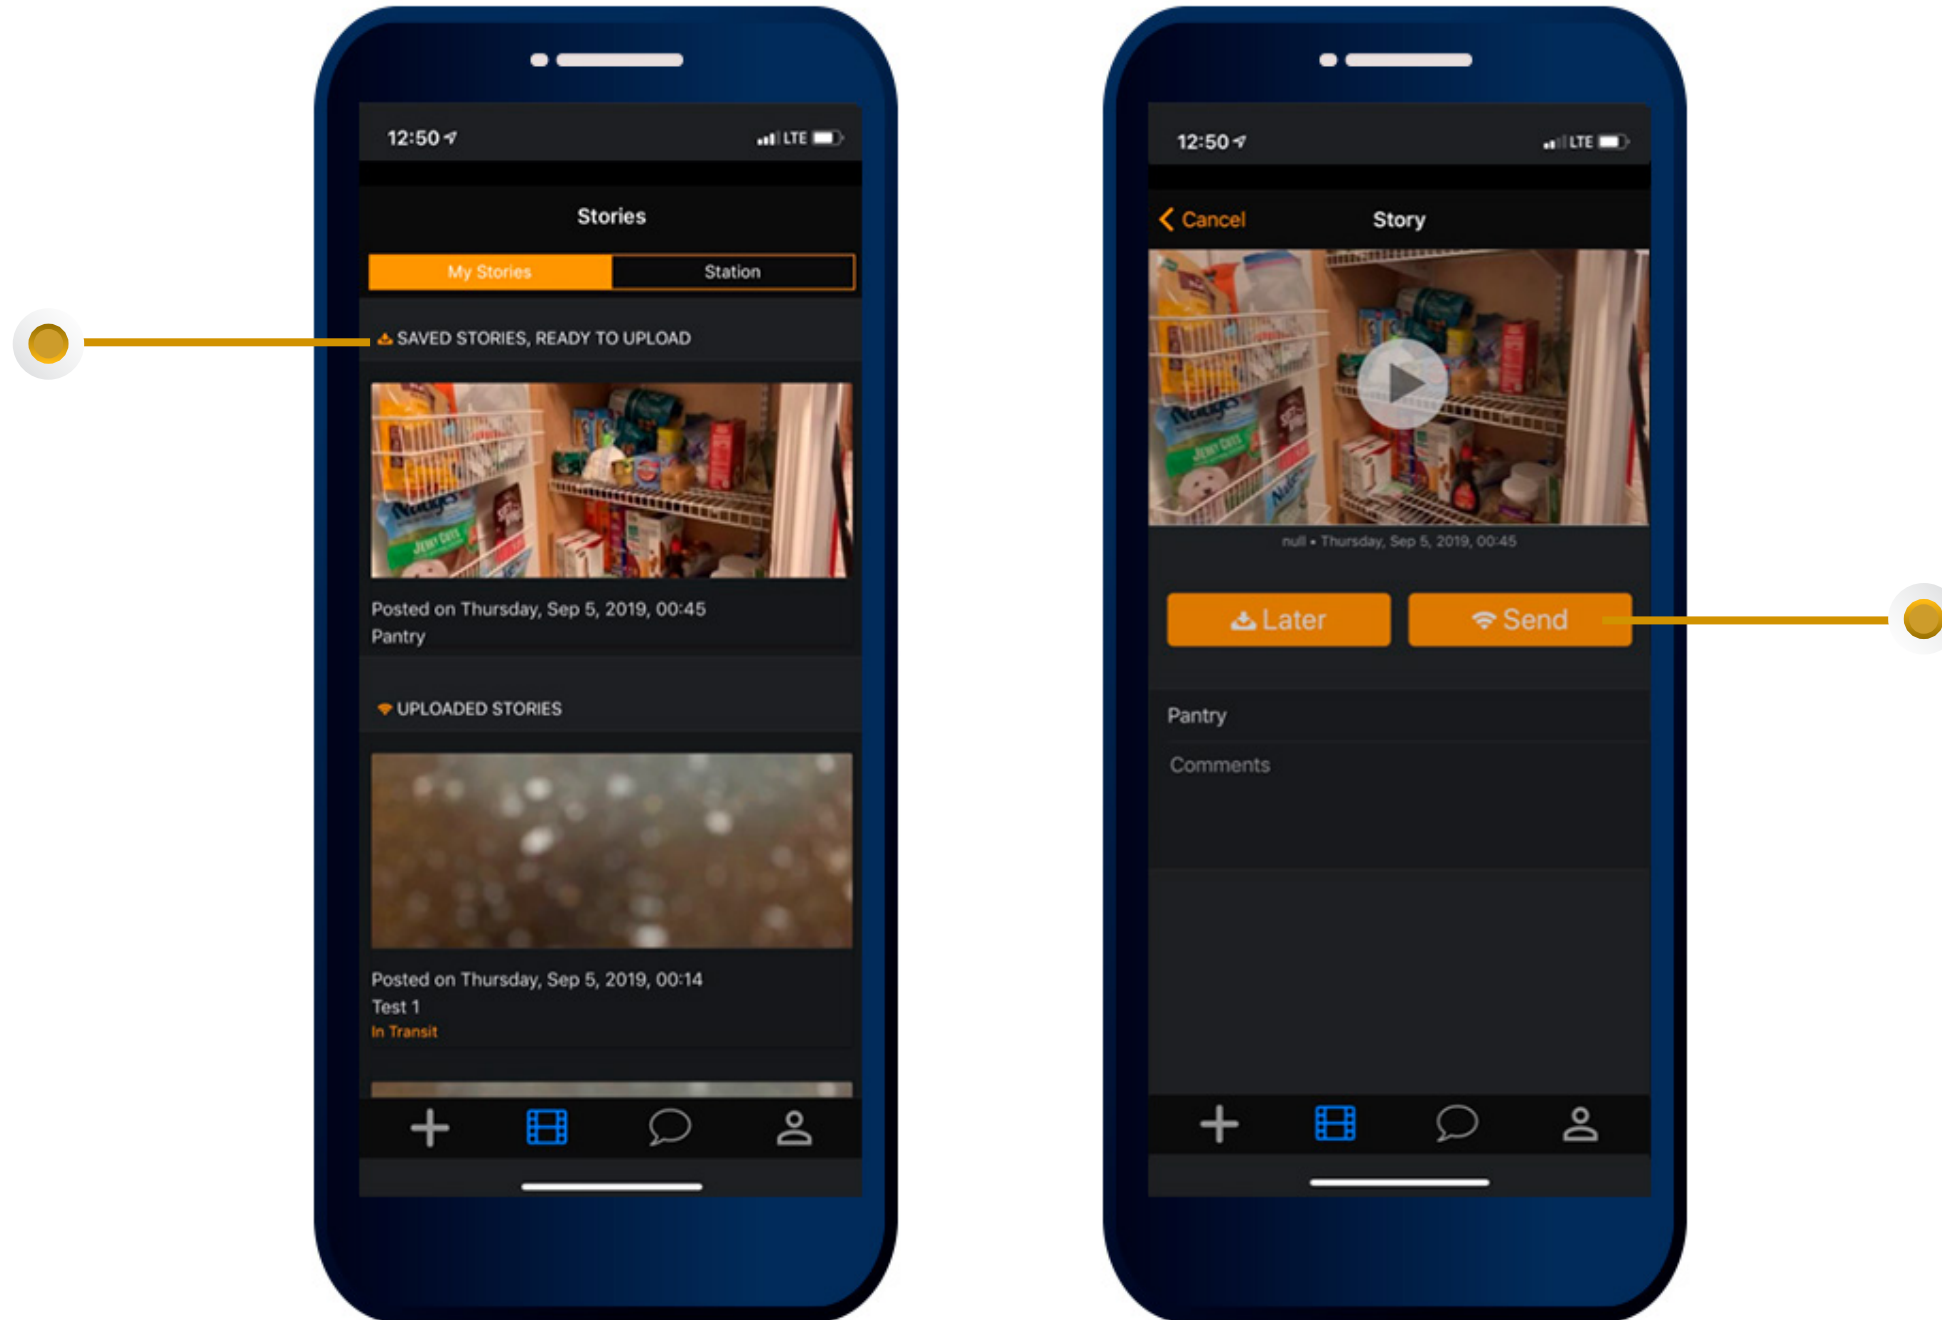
12:50

LTE

Stories

My Stories

Station

SAVED STORIES, READY TO UPLOAD

Posted on Thursday, Sep 5, 2019, 00:45
Pantry

UPLOADED STORIES

Posted on Thursday, Sep 5, 2019, 00:14
Test 1
In Transit

12:50

LTE

Cancel

Story

null • Thursday, Sep 5, 2019, 00:45

Later

Send

Pantry

Comments